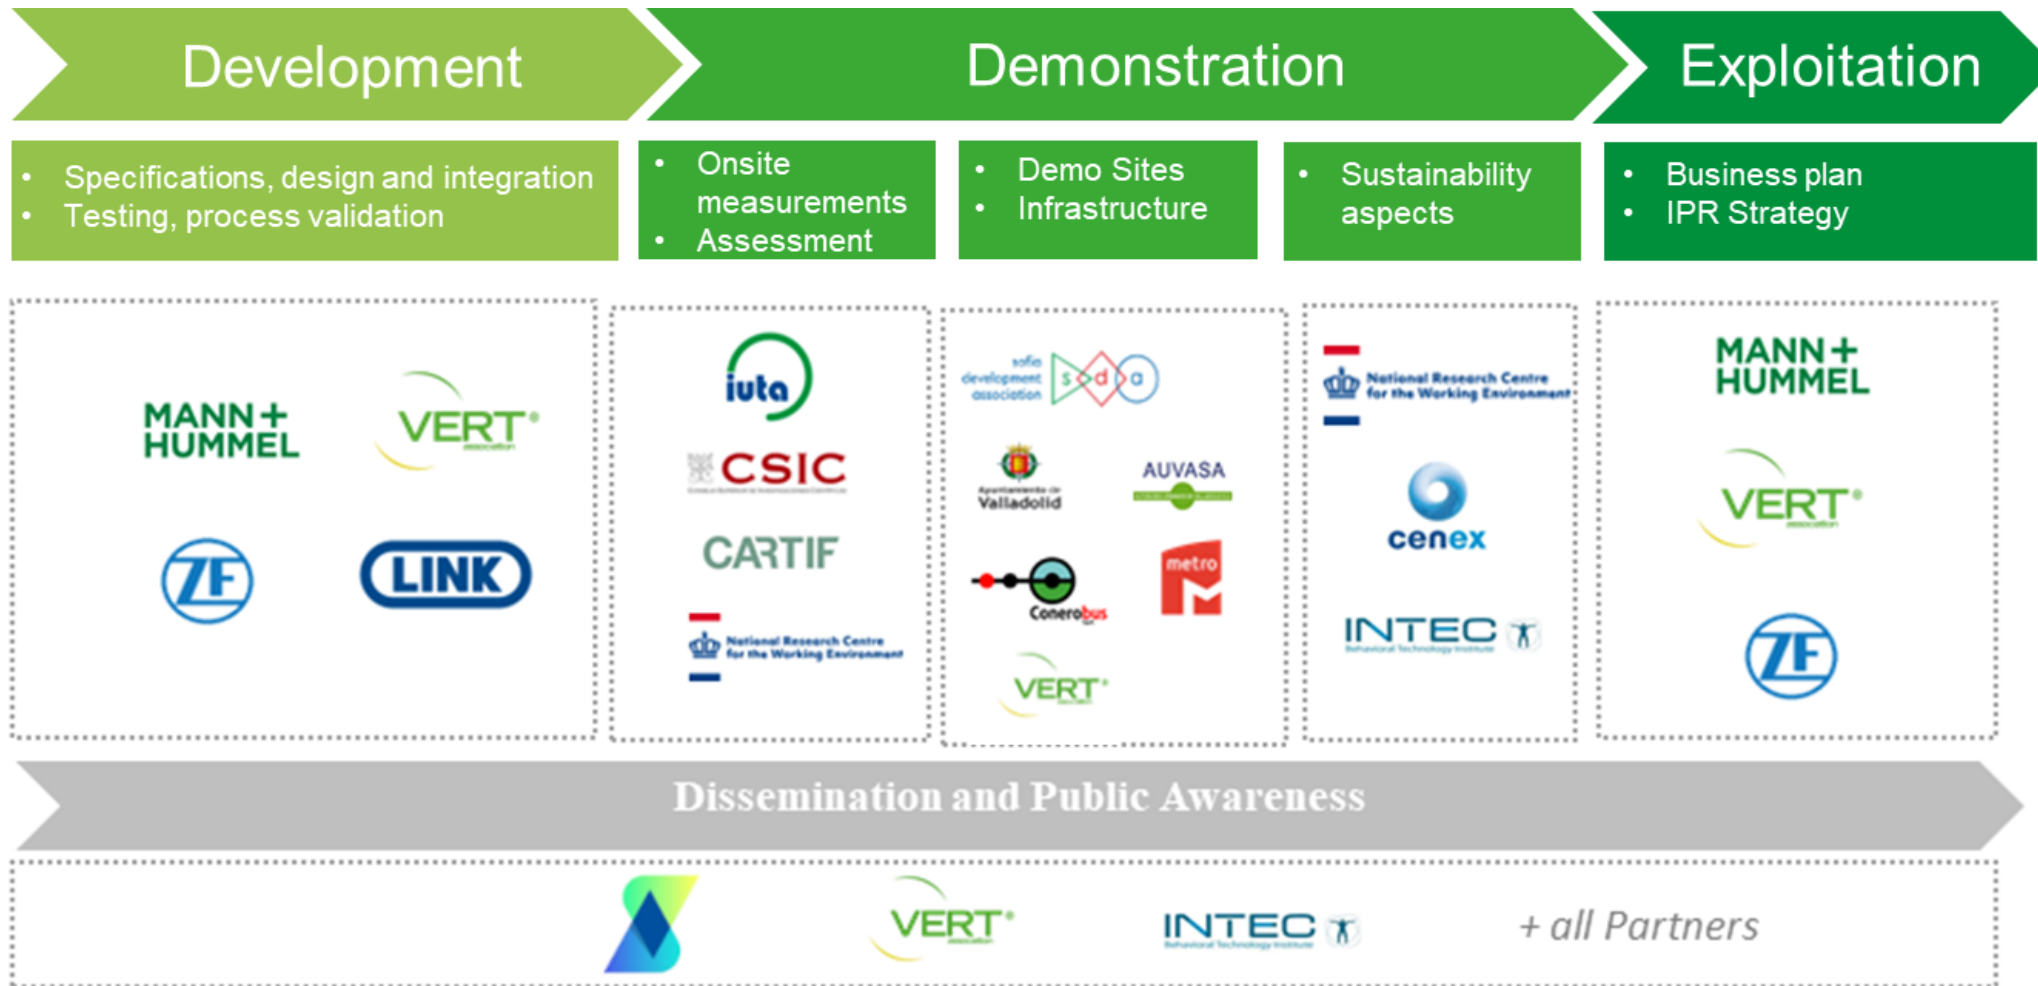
Development

Demonstration

Exploitation

- Specifications, design and integration
- Testing, process validation

- Onsite measurements
- Assessment

- Demo Sites
- Infrastructure

- Sustainability aspects

- Business plan
- IPR Strategy

MANN+HUMMEL

VERT

ZF

LINK

iuta

CSIC

CARTIF

National Research Centre for the Working Environment

sofia development association

s d a

Ayuntamiento de Valladolid

AUVASA

Conerobus

metro

VERT

National Research Centre for the Working Environment

cenex

INTEC

MANN+HUMMEL

VERT

ZF

Dissemination and Public Awareness

VERT

INTEC

+ all Partners